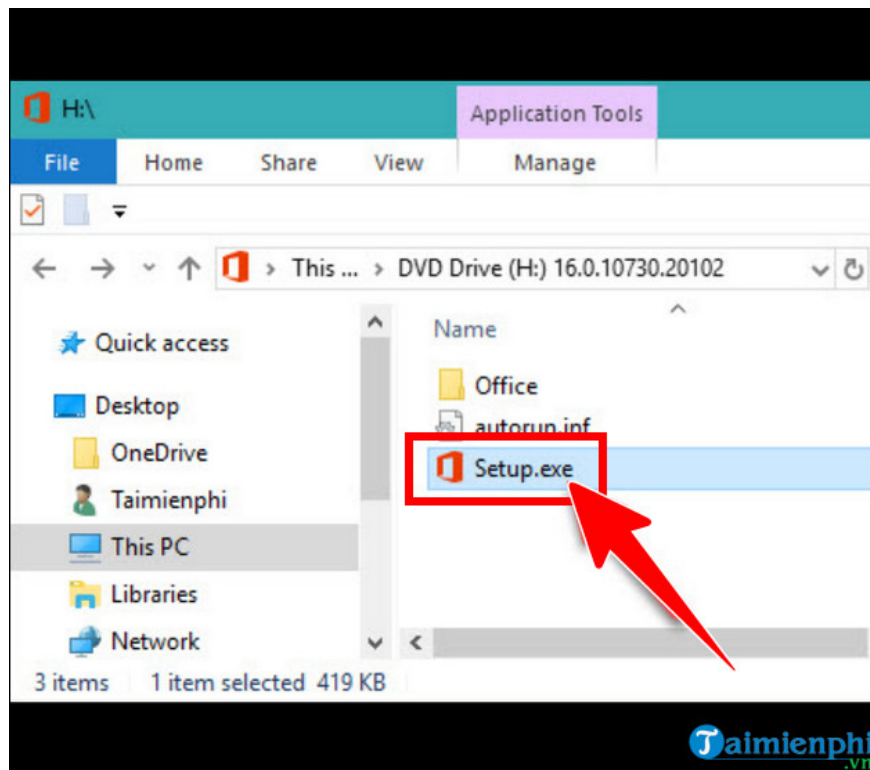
H:\

Application Tools

File Home Share View Manage

This ... > DVD Drive (H:) 16.0.10730.20102

Quick access
Desktop
OneDrive
Taimienphi
This PC
Libraries
Network

Name
Office
autorun.inf
Setup.exe

3 items 1 item selected 419 KB

Taimienphi.vn